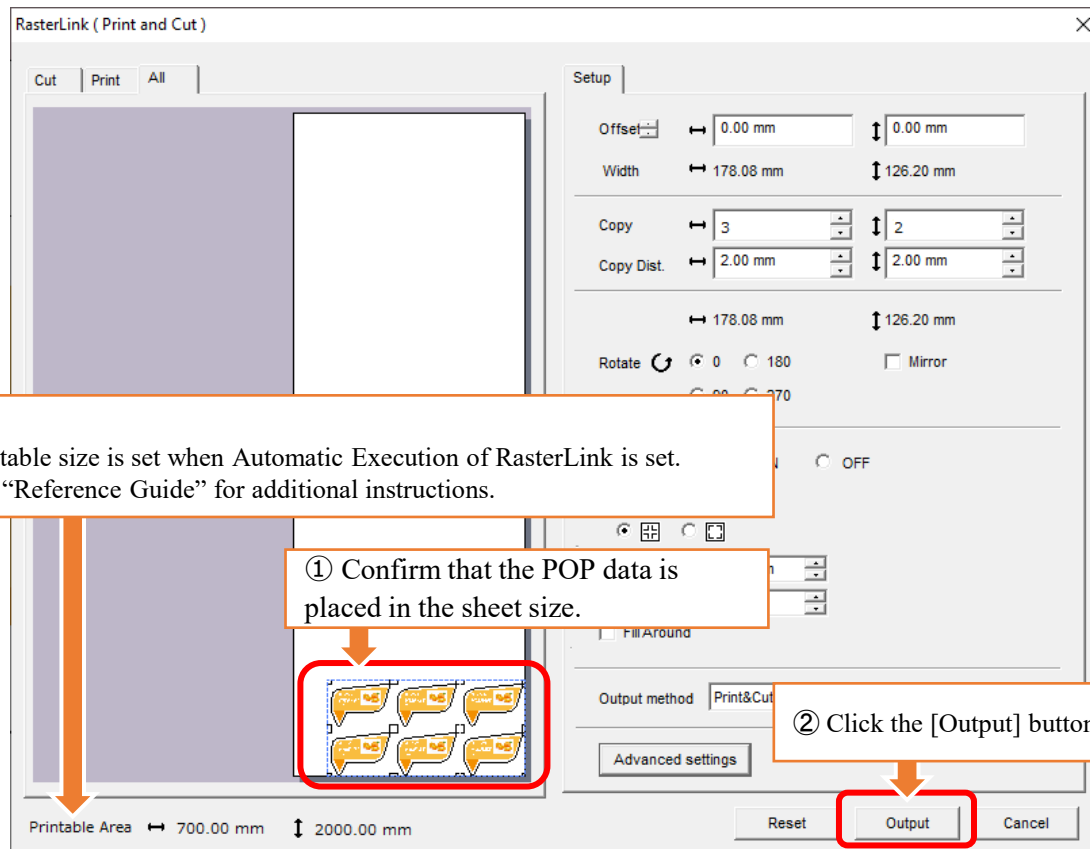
RasterLink ( Print and Cut )

Cut | Print | All

Setup

Offset ⟷ 0.00 mm ↕ 0.00 mm
Width ⟷ 178.08 mm ↕ 126.20 mm

Copy ⟷ 3 ↕ 2
Copy Dist. ⟷ 2.00 mm ↕ 2.00 mm

⟷ 178.08 mm ↕ 126.20 mm

Rotate 0 180 Mirror
90 270

table size is set when Automatic Execution of RasterLink is set.
"Reference Guide" for additional instructions.

OFF

① Confirm that the POP data is placed in the sheet size.

Fill Around

Output method Print&Cut

② Click the [Output] button

Advanced settings

Printable Area ⟷ 700.00 mm ↕ 2000.00 mm

Reset Output Cancel